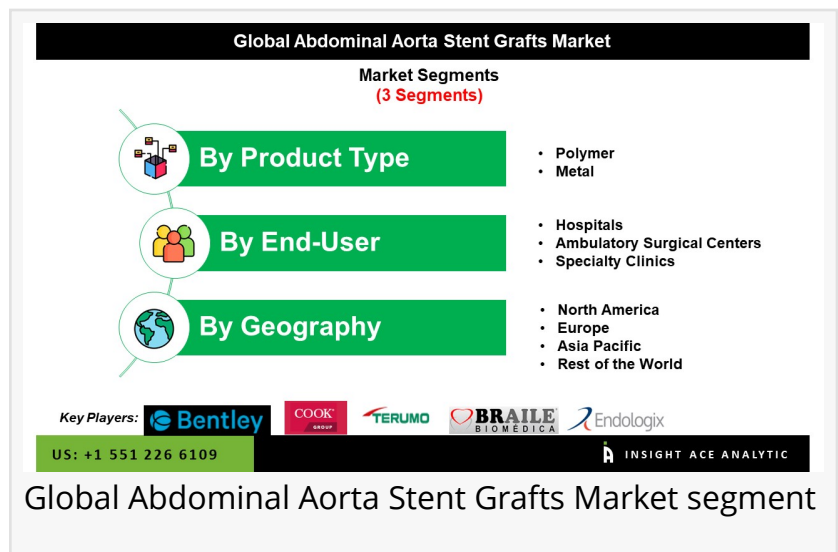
Global Abdominal Aorta Stent Grafts Market

Market Segments
(3 Segments)

By Product Type
• Polymer
• Metal

By End-User
• Hospitals
• Ambulatory Surgical Centers
• Specialty Clinics

By Geography
• North America
• Europe
• Asia Pacific
• Rest of the World

Key Players: Bentley COOK GROUP TERUMO BRAILE BIOMÉDICA Endologix

US: +1 551 226 6109

INSIGHT ACE ANALYTIC

Global Abdominal Aorta Stent Grafts Market segment